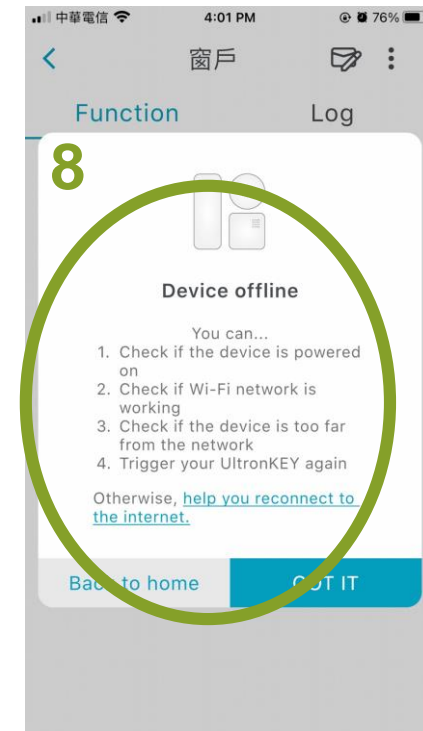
中華電信 4:01 PM 76%

窗戶

Function Log

8

Device offline

You can...
1. Check if the device is powered on
2. Check if Wi-Fi network is working
3. Check if the device is too far from the network
4. Trigger your UltronKEY again

Otherwise, help you reconnect to the internet.

Ba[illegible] to home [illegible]OT IT